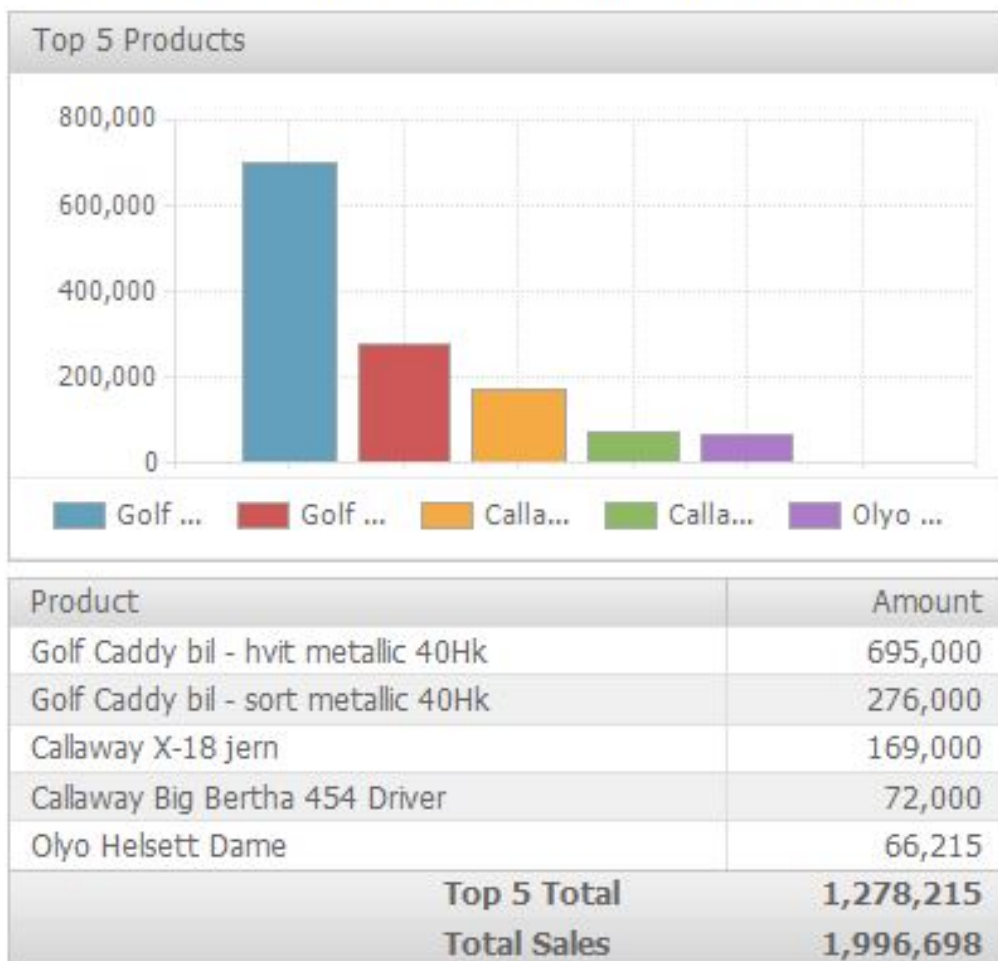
Top 5 Products

800,000
600,000
400,000
200,000
0

Golf ... Golf ... Calla... Calla... Olyo ...

| Product | Amount |
|---|---|
| Golf Caddy bil - hvit metallic 40Hk | 695,000 |
| Golf Caddy bil - sort metallic 40Hk | 276,000 |
| Callaway X-18 jern | 169,000 |
| Callaway Big Bertha 454 Driver | 72,000 |
| Olyo Helsett Dame | 66,215 |
| **Top 5 Total** | **1,278,215** |
| **Total Sales** | **1,996,698** |